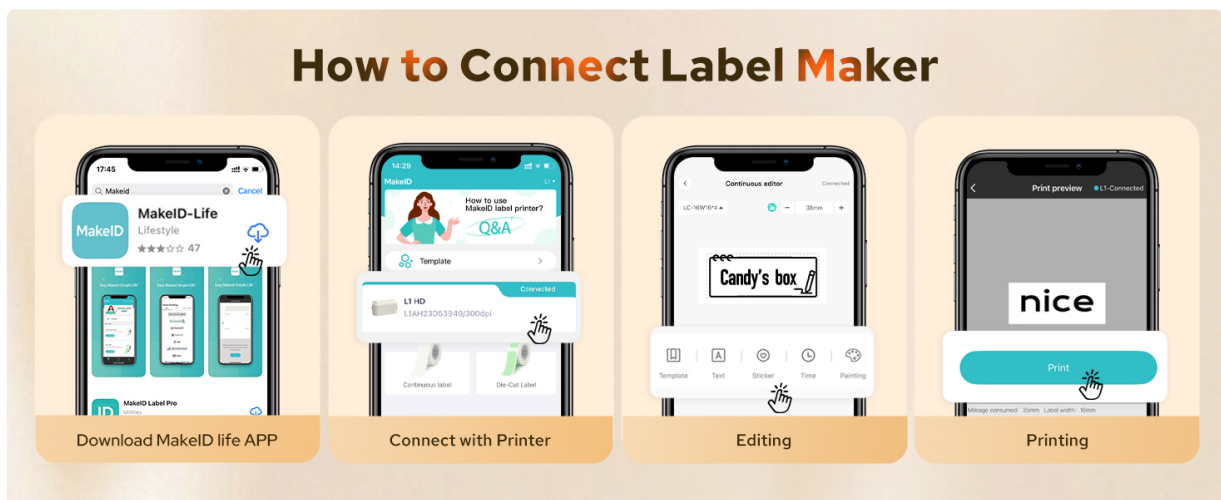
How to Connect Label Maker

17:45

Makeid

Cancel

MakeID

MakeID-Life

Lifestyle

47

MakeID Label Pro

Download MakeID life APP

14:29

MakeID

How to use MakeID label printer?

Q&A

Template

L1 HD

Connected

L1AH23D53949/300dpi

Continuous label

Die-Cut Label

Connect with Printer

Continuous editor

Connected

LC-16W*6*4

38mm

Candy's box

Template

Text

Sticker

Time

Painting

Editing

Print preview

L1-Connected

nice

Print

Mileage consumed: 35mm Label width: 16mm

Printing